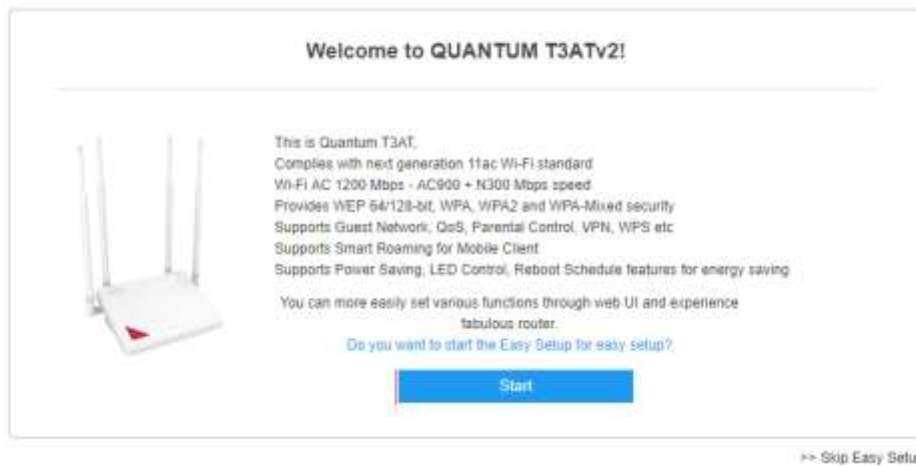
Welcome to QUANTUM T3ATv2!

This is Quantum T3AT,
Complies with next generation 11ac Wi-Fi standard
Wi-Fi AC 1200 Mbps - AC900 + N300 Mbps speed
Provides WEP 64/128-bit, WPA, WPA2 and WPA-Mixed security
Supports Guest Network, QoS, Parental Control, VPN, WPS etc
Supports Smart Roaming for Mobile Client
Supports Power Saving, LED Control, Reboot Schedule features for energy saving

You can more easily set various functions through web UI and experience fabulous router.
Do you want to start the Easy Setup for easy setup?

Start

>> Skip Easy Setu